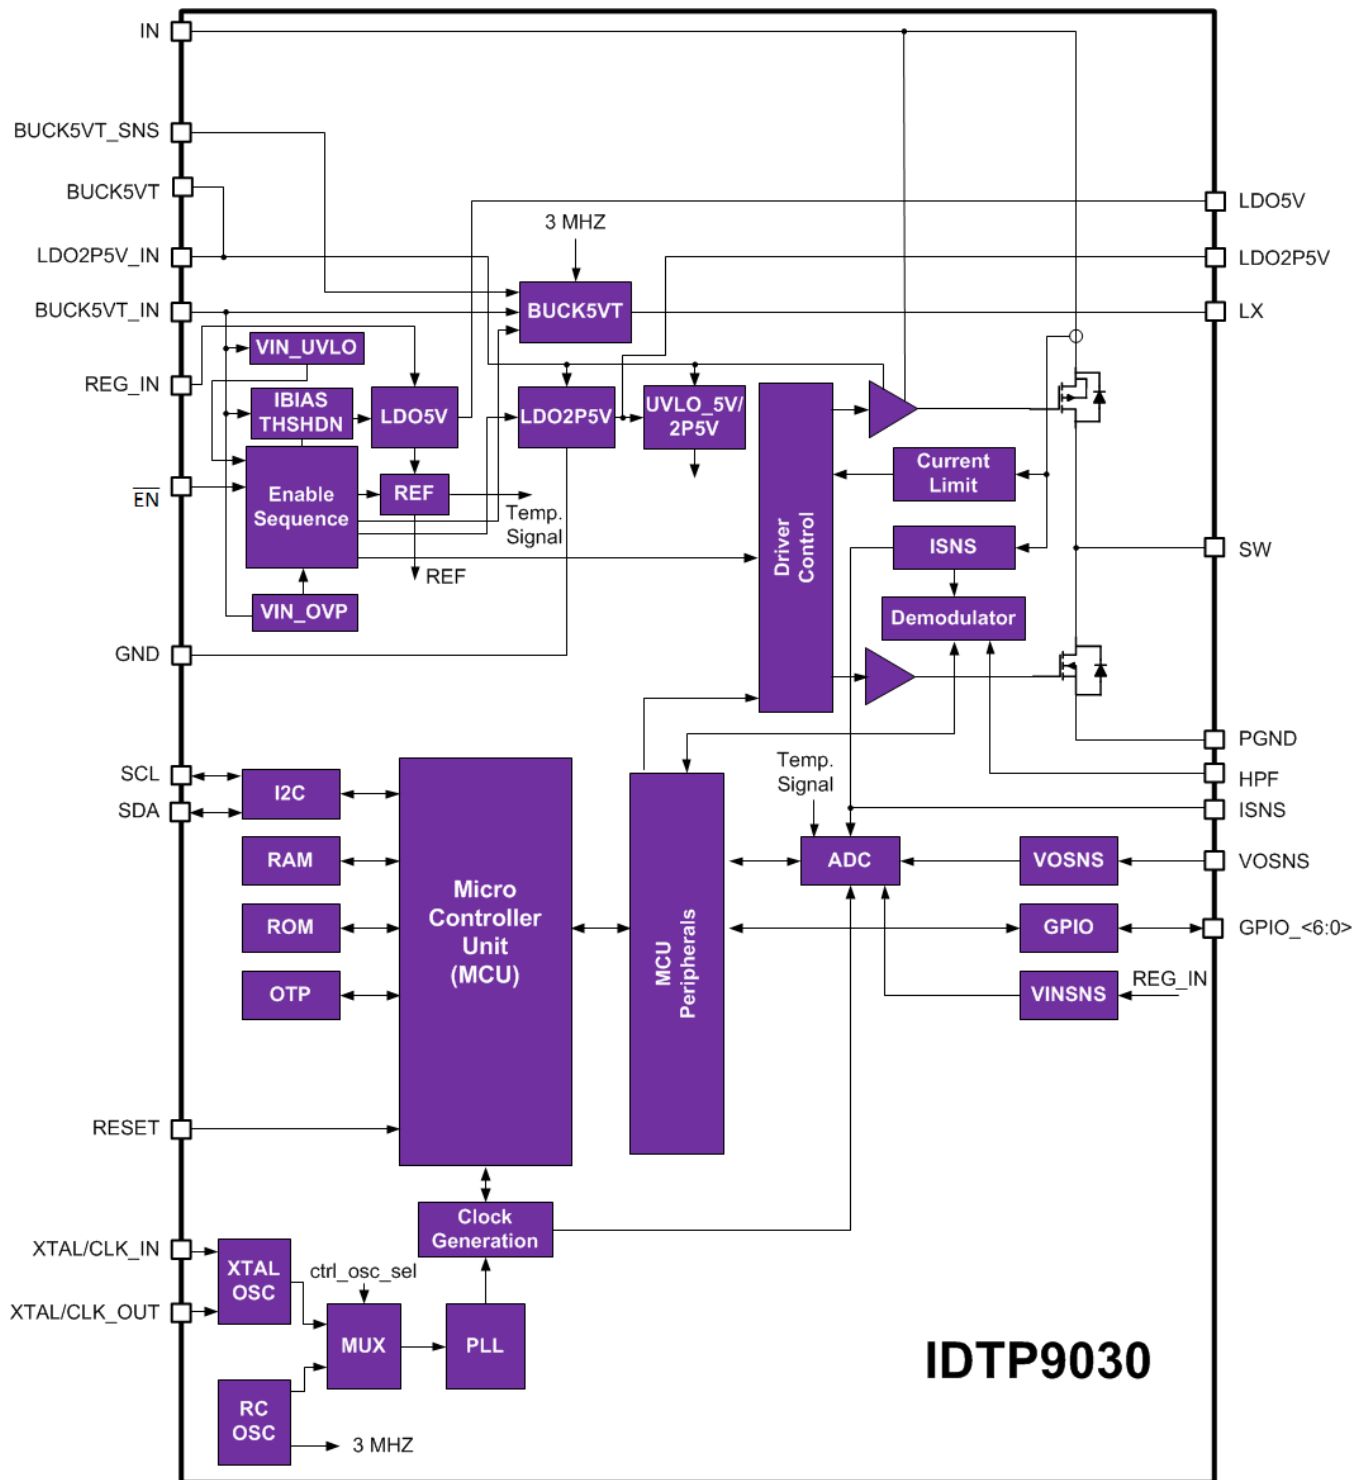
IN

BUCK5VT_SNS

BUCK5VT

LDO2P5V_IN

BUCK5VT_IN

REG_IN

$\overline{EN}$

GND

SCL

SDA

RESET

XTAL/CLK_IN

XTAL/CLK_OUT

LDO5V

LDO2P5V

LX

SW

PGND

HPF

ISNS

VOSNS

GPIO_<6:0>

3 MHZ

BUCK5VT

VIN_UVLO

IBIAS THSHDN

LDO5V

LDO2P5V

UVLO_5V/ 2P5V

Enable Sequence

REF

Temp. Signal

REF

VIN_OVP

Driver Control

Current Limit

ISNS

Demodulator

Temp. Signal

I2C

RAM

ROM

OTP

Micro Controller Unit (MCU)

MCU Peripherals

ADC

VOSNS

GPIO

VINSNS

REG_IN

Clock Generation

XTAL OSC

ctrl_osc_sel

MUX

PLL

RC OSC

3 MHZ

IDTP9030